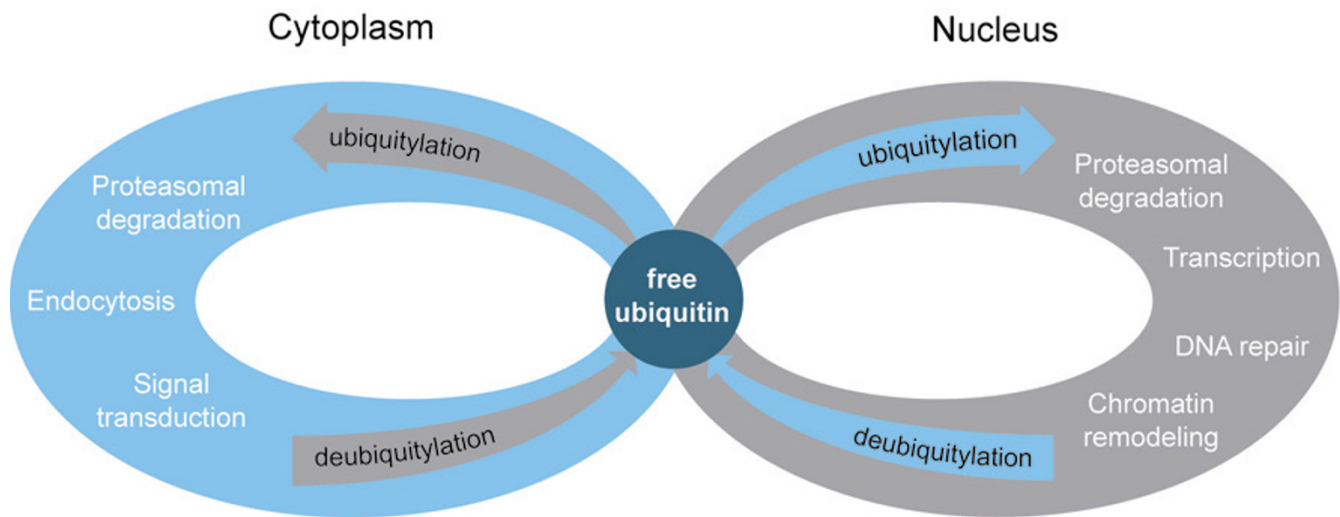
Cytoplasm

Nucleus

ubiquitylation

Proteasomal degradation

Endocytosis

Signal transduction

deubiquitylation

free ubiquitin

ubiquitylation

Proteasomal degradation

Transcription

DNA repair

Chromatin remodeling

deubiquitylation